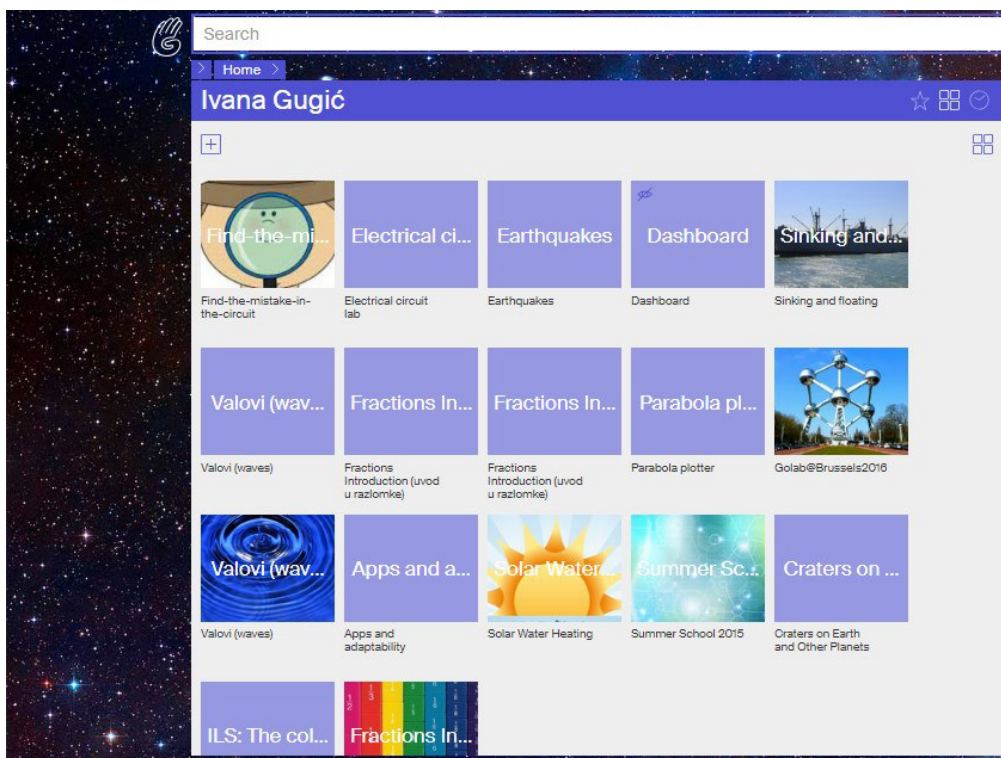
Search

Home

Ivana Gugić

Find-the-mi...
Find-the-mistake-in-the-circuit

Electrical ci...
Electrical circuit lab

Earthquakes
Earthquakes

Dashboard
Dashboard

Sinking and...
Sinking and floating

Valovi (wav...
Valovi (waves)

Fractions In...
Fractions Introduction (uvod u razlomke)

Fractions In...
Fractions Introduction (uvod u razlomke)

Parabola pl...
Parabola plotter

Golab@Brussels2016

Valovi (wav...
Valovi (waves)

Apps and a...
Apps and adaptability

Solar Water...
Solar Water Heating

Summer Sc...
Summer School 2015

Craters on ...
Craters on Earth and Other Planets

ILS: The col...

Fractions In...